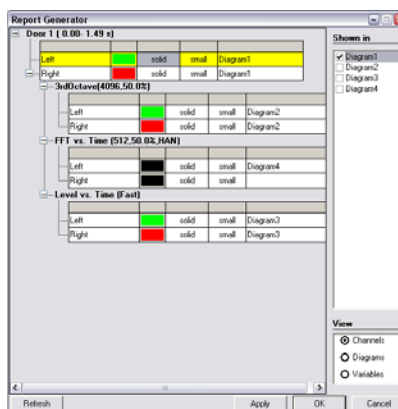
Report Generator

Door 1 ( 0.00- 1.49 s)

| | | | | |
|---|---|---|---|---|
| Left | | solid | small | Diagram1 |
| Right | | solid | small | Diagram1 |

3rdOctave(4096,50.0%)

| | | | | |
|---|---|---|---|---|
| Left | | solid | small | Diagram2 |
| Right | | solid | small | Diagram2 |

FFT vs. Time (512,50.0%,HAN)

| | | | | |
|---|---|---|---|---|
| Left | | solid | small | Diagram4 |
| Right | | solid | small | |

Level vs. Time (Fast)

| | | | | |
|---|---|---|---|---|
| Left | | solid | small | Diagram3 |
| Right | | solid | small | Diagram3 |

Shown in
Diagram1
Diagram2
Diagram3
Diagram4

View
Channels
Diagrams
Variables

Refresh
Apply
OK
Cancel